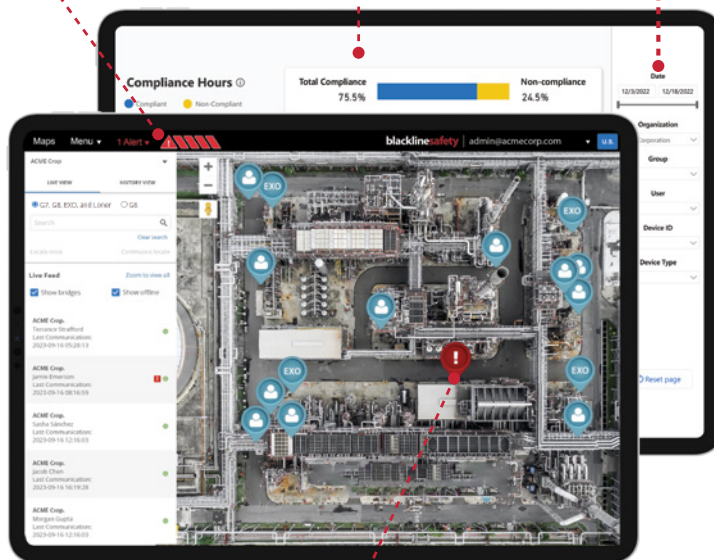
Compliance Hours ⓘ

Compliant   Non-Compliant

Total Compliance
75.5%

Non-compliance
24.5%

Date
12/3/2022   12/18/2022

Organization
Corporation

Group

User

Device ID

Device Type

Reset page

Maps   Menu ▾   1 Alert ▾

blacklinesafety | admin@acmecorp.com ▾ U.S.

ACME Corp

LIVE VIEW   HISTORY VIEW

G7, G8, EXO, and Loner   G6

Search

Clear search

Locate icon   Continuous locate

Live Feed   Zoom to view all

Show bridges   Show offline

ACME Corp.
Terrance Strafford
Last Communication:
2023-09-16 05:28:13

ACME Corp.
Jamie Emerson
Last Communication:
2023-09-16 08:16:59

ACME Corp.
Sasha Sánchez
Last Communication:
2023-09-16 12:16:03

ACME Corp.
Jacob Chen
Last Communication:
2023-09-16 16:19:28

ACME Corp.
Morgan Gupta
Last Communication:
2023-09-16 12:16:03

EXO
EXO
EXO
EXO